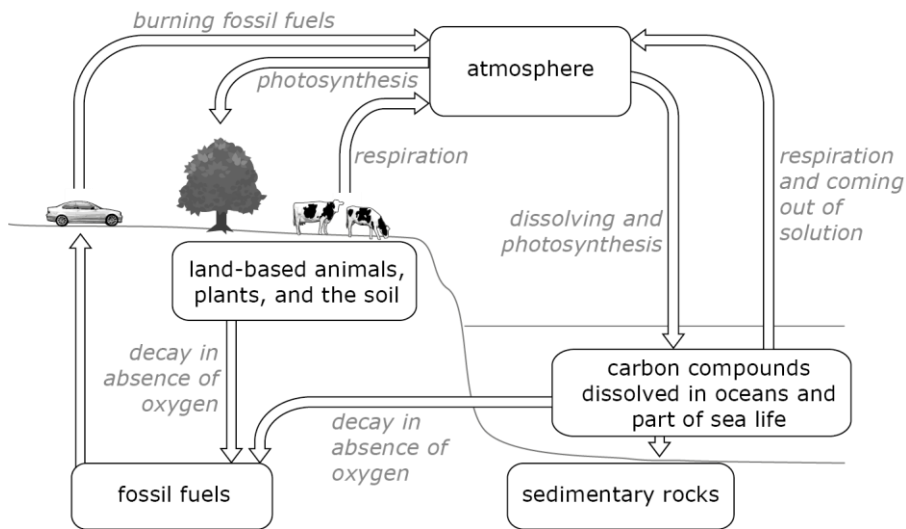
burning fossil fuels

atmosphere

photosynthesis

respiration

respiration and coming out of solution

dissolving and photosynthesis

land-based animals, plants, and the soil

decay in absence of oxygen

carbon compounds dissolved in oceans and part of sea life

decay in absence of oxygen

fossil fuels

sedimentary rocks